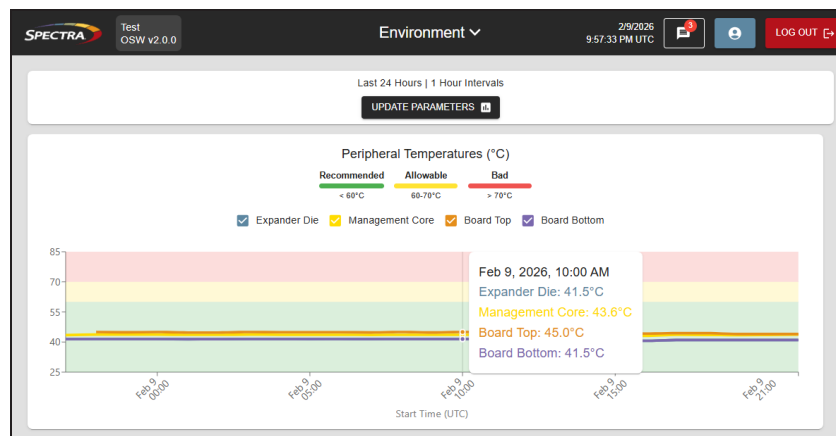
SPECTRA

Test
OSW v2.0.0

Environment

2/9/2026
9:57:33 PM UTC

3

LOG OUT

Last 24 Hours | 1 Hour Intervals

UPDATE PARAMETERS

Peripheral Temperatures (°C)

Recommended
< 60°C

Allowable
60-70°C

Bad
> 70°C

Expander Die
Management Core
Board Top
Board Bottom

85
70
55
40
25

Feb 9, 2026, 10:00 AM
Expander Die: 41.5°C
Management Core: 43.6°C
Board Top: 45.0°C
Board Bottom: 41.5°C

Feb 9 00:00
Feb 9 05:00
Feb 9 10:00
Feb 9 15:00
Feb 9 21:00

Start Time (UTC)